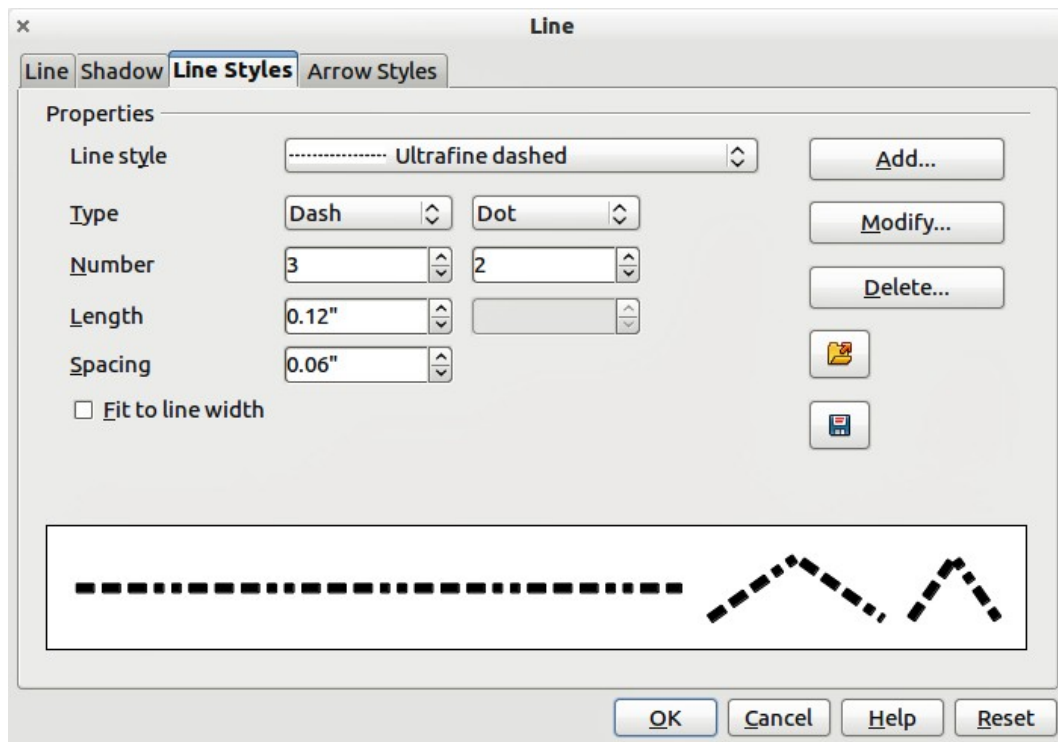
×
Line

Line | Shadow | Line Styles | Arrow Styles

Properties

Line style
Ultrafine dashed

Add...

Type
Dash
Dot

Modify...

Number
3
2

Delete...

Length
0.12"

Spacing
0.06"

☐ Fit to line width

OK
Cancel
Help
Reset